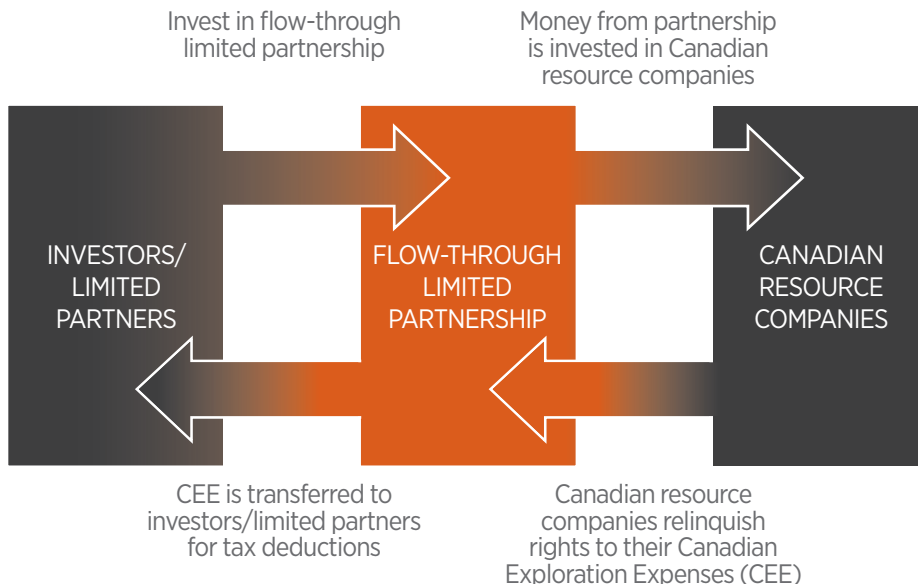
Invest in flow-through limited partnership

Money from partnership is invested in Canadian resource companies

INVESTORS/ LIMITED PARTNERS

FLOW-THROUGH LIMITED PARTNERSHIP

CANADIAN RESOURCE COMPANIES

CEE is transferred to investors/limited partners for tax deductions

Canadian resource companies relinquish rights to their Canadian Exploration Expenses (CEE)